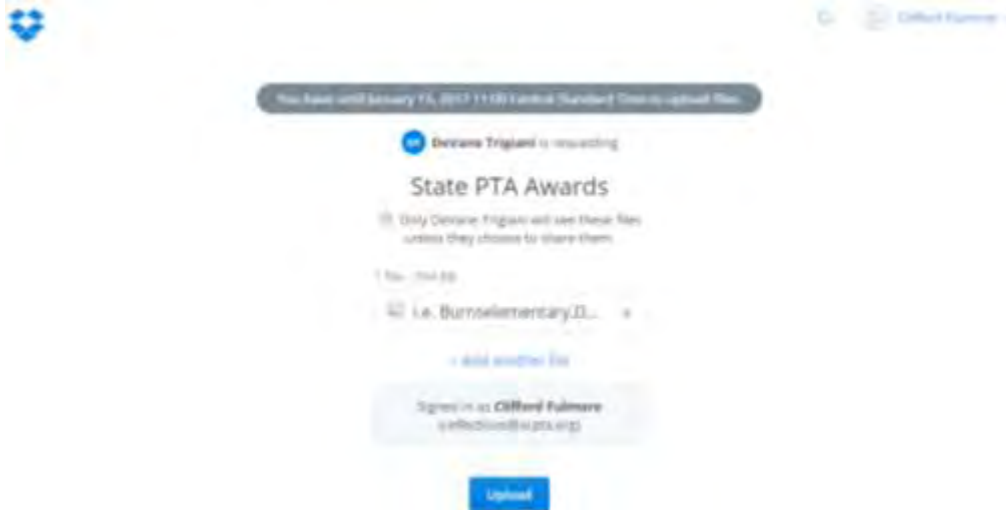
Clifford Fulmore

You have until January 15, 2017 11:00 Central Standard Time to upload files.

DT Deirdre Trigiani is requesting

State PTA Awards

Only Deirdre Trigiani will see these files unless they choose to share them.

1 file · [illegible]

i.e. Burnselementary.D... ×

+ add another file

Signed in as Clifford Fulmore
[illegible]@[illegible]pta.org

Upload